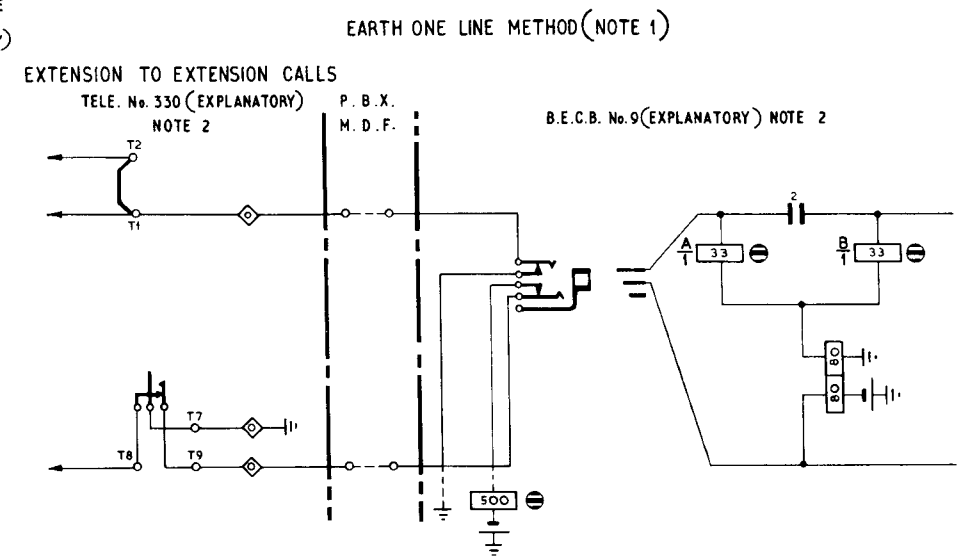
E
)

EARTH ONE LINE METHOD (NOTE 1)

EXTENSION TO EXTENSION CALLS

TELE. No. 330 (EXPLANATORY)
NOTE 2

P. B. X.
M. D. F.

B.E.C.B. No. 9 (EXPLANATORY) NOTE 2

T2
T1
T7
T8
T9

2
$\frac{A}{1}$ 33
$\frac{B}{1}$ 33
80
80
500